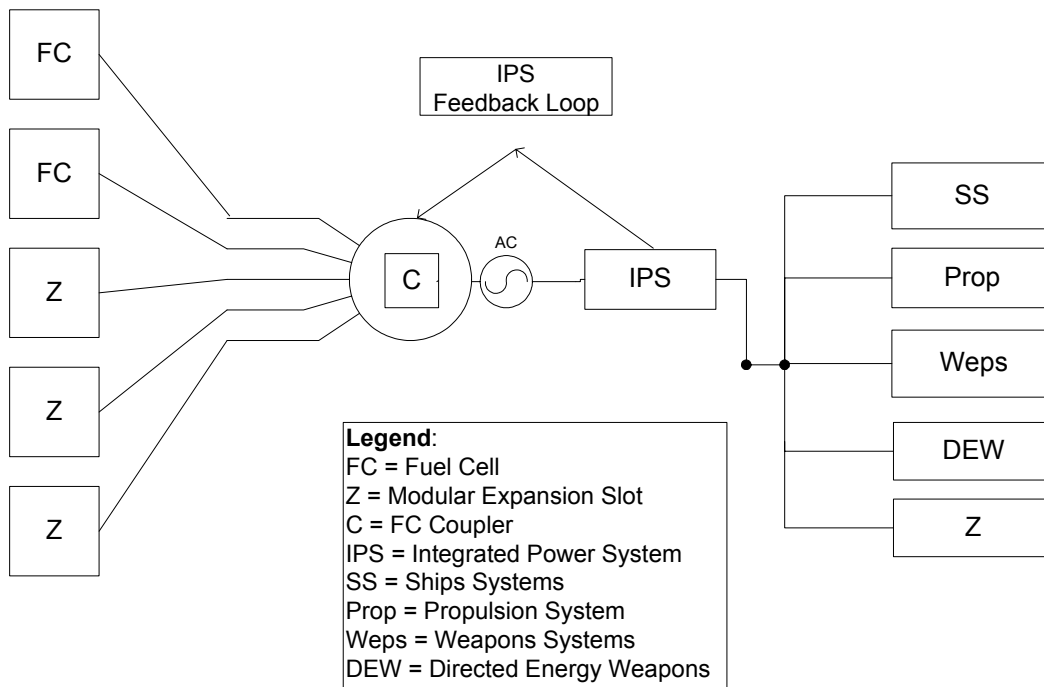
FC

FC

Z

Z

Z

IPS
Feedback Loop

C

AC

IPS

SS

Prop

Weps

DEW

Z

Legend:
FC = Fuel Cell
Z = Modular Expansion Slot
C = FC Coupler
IPS = Integrated Power System
SS = Ships Systems
Prop = Propulsion System
Weps = Weapons Systems
DEW = Directed Energy Weapons